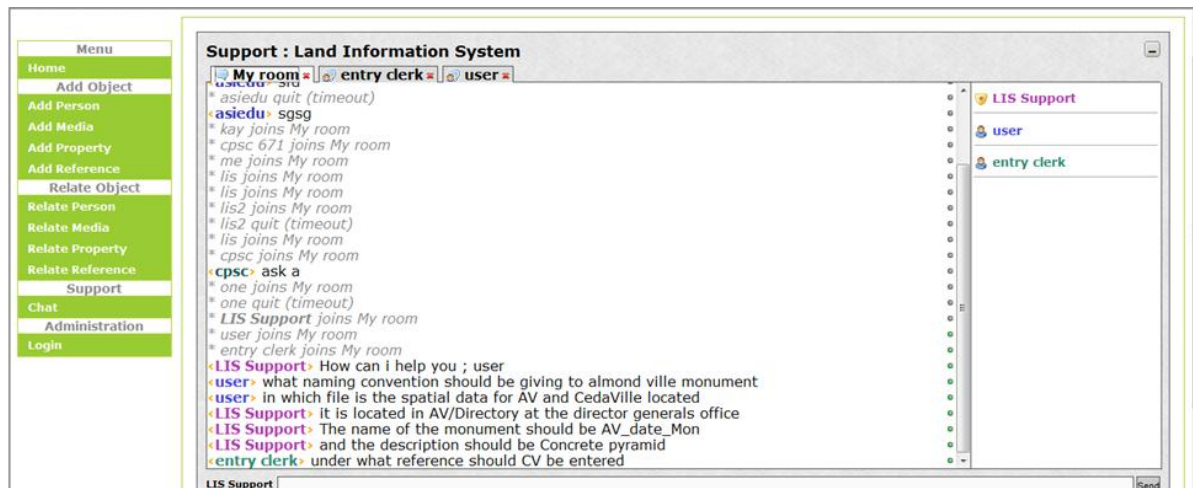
Menu
Home
Add Object
Add Person
Add Media
Add Property
Add Reference
Relate Object
Relate Person
Relate Media
Relate Property
Relate Reference
Support
Chat
Administration
Login

Support : Land Information System

My room | entry clerk | user

asiedu› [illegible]
* asiedu quit (timeout)
‹asiedu› sgsg
* kay joins My room
* cpsc 671 joins My room
* me joins My room
* lis joins My room
* lis joins My room
* lis2 joins My room
* lis2 quit (timeout)
* lis joins My room
* cpsc joins My room
‹cpsc› ask a
* one joins My room
* one quit (timeout)
* LIS Support joins My room
* user joins My room
* entry clerk joins My room
‹LIS Support› How can i help you ; user
‹user› what naming convention should be giving to almond ville monument
‹user› in which file is the spatial data for AV and CedaVille located
‹LIS Support› it is located in AV/Directory at the director generals office
‹LIS Support› The name of the monument should be AV_date_Mon
‹LIS Support› and the description should be Concrete pyramid
‹entry clerk› under what reference should CV be entered

LIS Support
user
entry clerk

LIS Support
Send